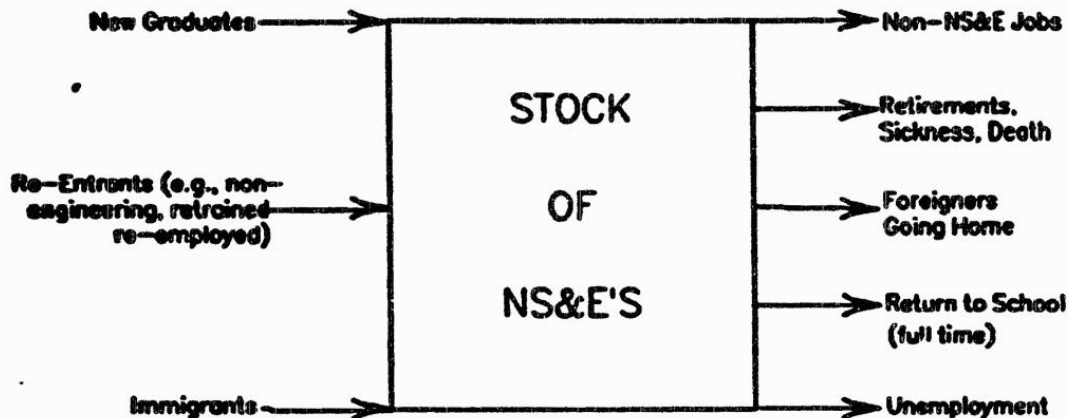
New Graduates

Re-Entrants (e.g., non-engineering, retrained re-employed)

Immigrants

STOCK

OF

NS&E'S

Non-NS&E Jobs

Retirements, Sickness, Death

Foreigners Going Home

Return to School (full time)

Unemployment